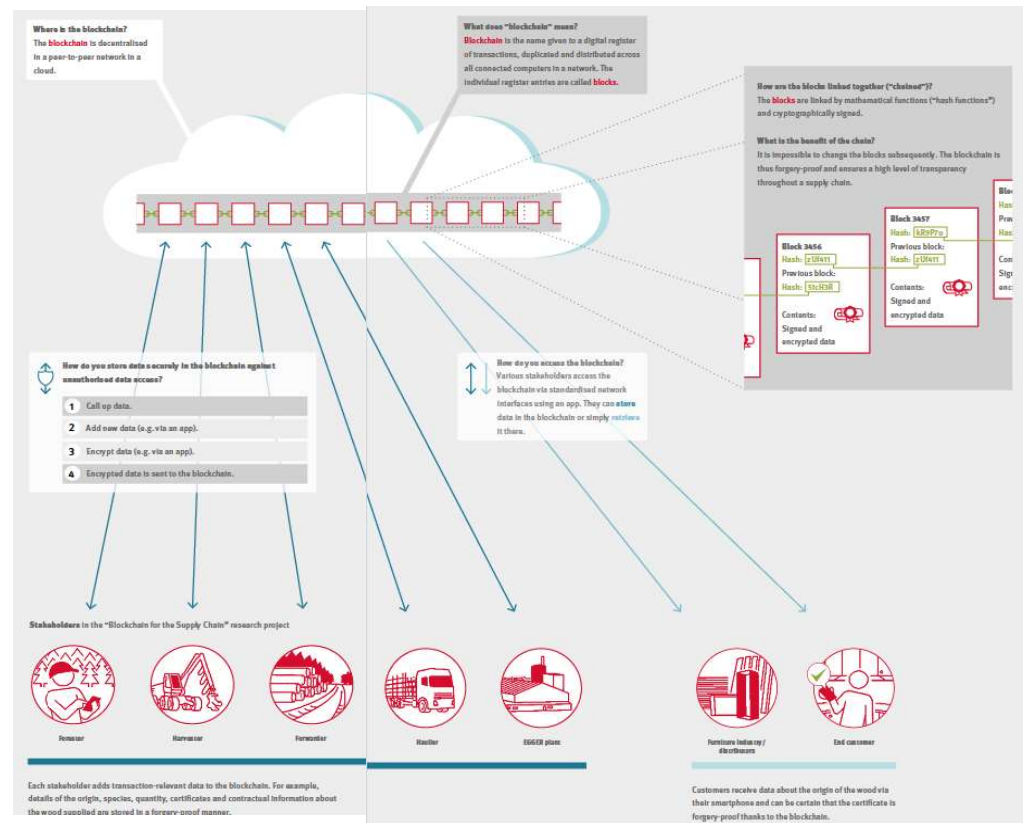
Where is the blockchain?
The blockchain is decentralised in a peer-to-peer network in a cloud.

What does "blockchain" mean?
Blockchain is the name given to a digital register of transactions, duplicated and distributed across all connected computers in a network. The individual register entries are called blocks.

How are the blocks linked together ("chained")?
The blocks are linked by mathematical functions ("hash functions") and cryptographically signed.

What is the benefit of the chain?
It is impossible to change the blocks subsequently. The blockchain is thus forgery-proof and ensures a high level of transparency throughout a supply chain.

Block 3456
Hash: zUf411
Previous block:
Hash: 9IcH3I
Contents:
Signed and encrypted data

Block 3457
Hash: kR9P7o
Previous block:
Hash: zUf411
Contents:
Signed and encrypted data

Blo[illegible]
Has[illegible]
Pre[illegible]
Has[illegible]
Con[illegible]
Sig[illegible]
enc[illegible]

How do you store data securely in the blockchain against unauthorised data access?
1 Call up data.
2 Add new data (e.g. via an app).
3 Encrypt data (e.g. via an app).
4 Encrypted data is sent to the blockchain.

How do you access the blockchain?
Various stakeholders access the blockchain via standardised network interfaces using an app. They can store data in the blockchain or simply retrieve it there.

Stakeholders in the "Blockchain for the Supply Chain" research project

Forester
Harvester
Forwarder
Haulier
EGGER plant
Furniture industry / distributors
End customer

Each stakeholder adds transaction-relevant data to the blockchain. For example, details of the origin, species, quantity, certificates and contractual information about the wood supplied are stored in a forgery-proof manner.

Customers receive data about the origin of the wood via their smartphone and can be certain that the certificate is forgery-proof thanks to the blockchain.